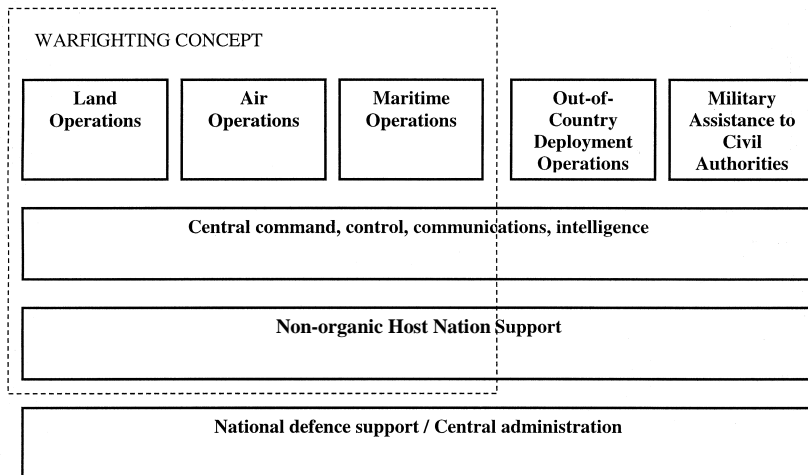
WARFIGHTING CONCEPT

Land Operations

Air Operations

Maritime Operations

Out-of-Country Deployment Operations

Military Assistance to Civil Authorities

Central command, control, communications, intelligence

Non-organic Host Nation Support

National defence support / Central administration